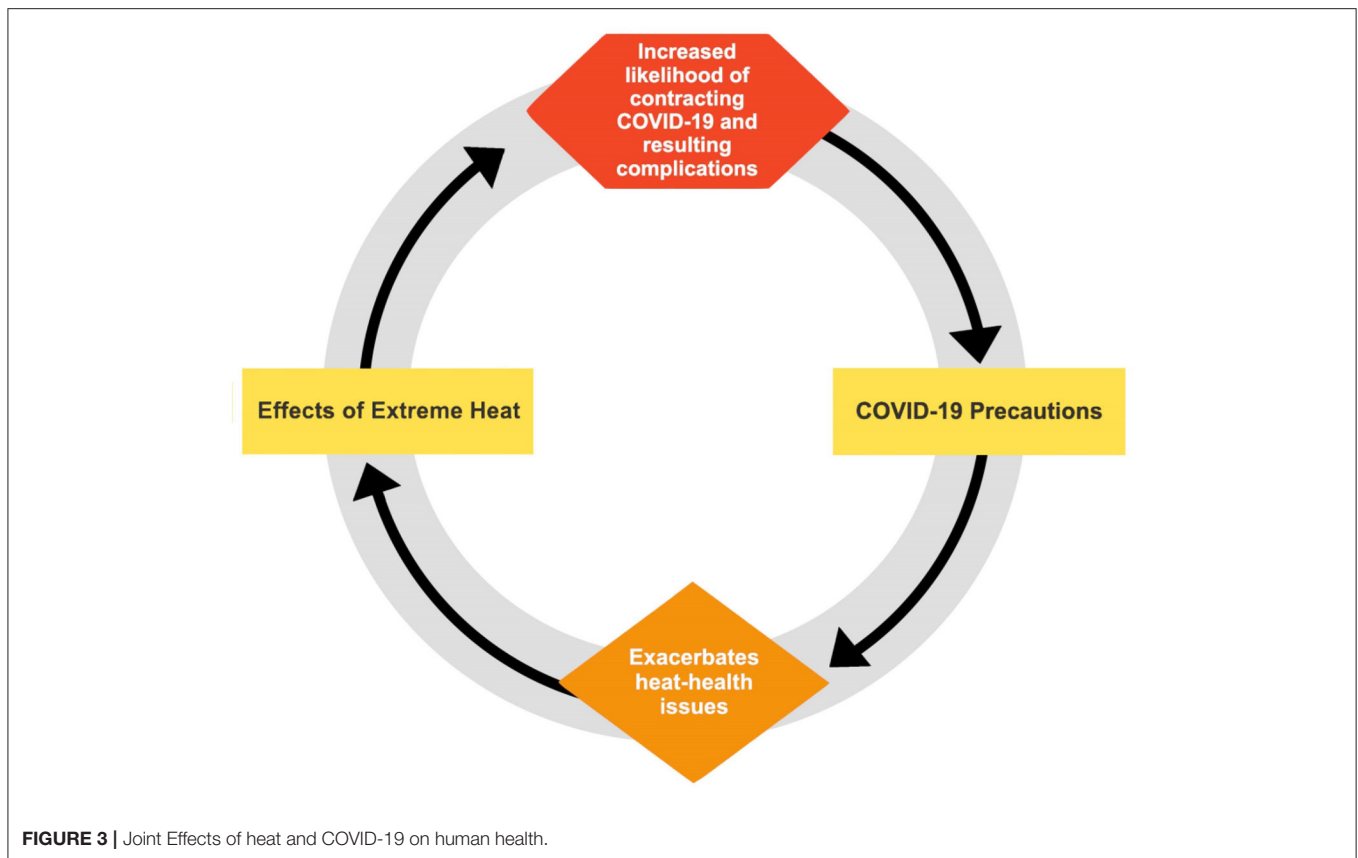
Increased likelihood of contracting COVID-19 and resulting complications

COVID-19 Precautions

Exacerbates heat-health issues

Effects of Extreme Heat

**FIGURE 3 |** Joint Effects of heat and COVID-19 on human health.